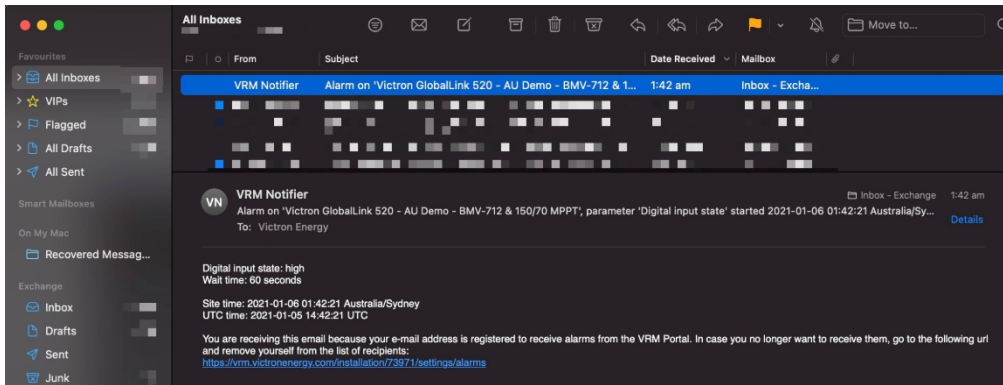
All Inboxes

Move to...

Favourites
All Inboxes
VIPs
Flagged
All Drafts
All Sent

Smart Mailboxes

On My Mac
Recovered Messag...

Exchange
Inbox
Drafts
Sent
Junk

| From | Subject | Date Received | Mailbox |
|---|---|---|---|
| VRM Notifier | Alarm on 'Victron GlobalLink 520 - AU Demo - BMV-712 & 1... | 1:42 am | Inbox - Excha... |

VN
VRM Notifier
Alarm on 'Victron GlobalLink 520 - AU Demo - BMV-712 & 150/70 MPPT', parameter 'Digital input state' started 2021-01-06 01:42:21 Australia/Sy...
To: Victron Energy
Inbox - Exchange 1:42 am
Details

Digital input state: high
Wait time: 60 seconds

Site time: 2021-01-06 01:42:21 Australia/Sydney
UTC time: 2021-01-05 14:42:21 UTC

You are receiving this email because your e-mail address is registered to receive alarms from the VRM Portal. In case you no longer want to receive them, go to the following url and remove yourself from the list of recipients:
https://vrm.victronenergy.com/installation/73971/settings/alarms